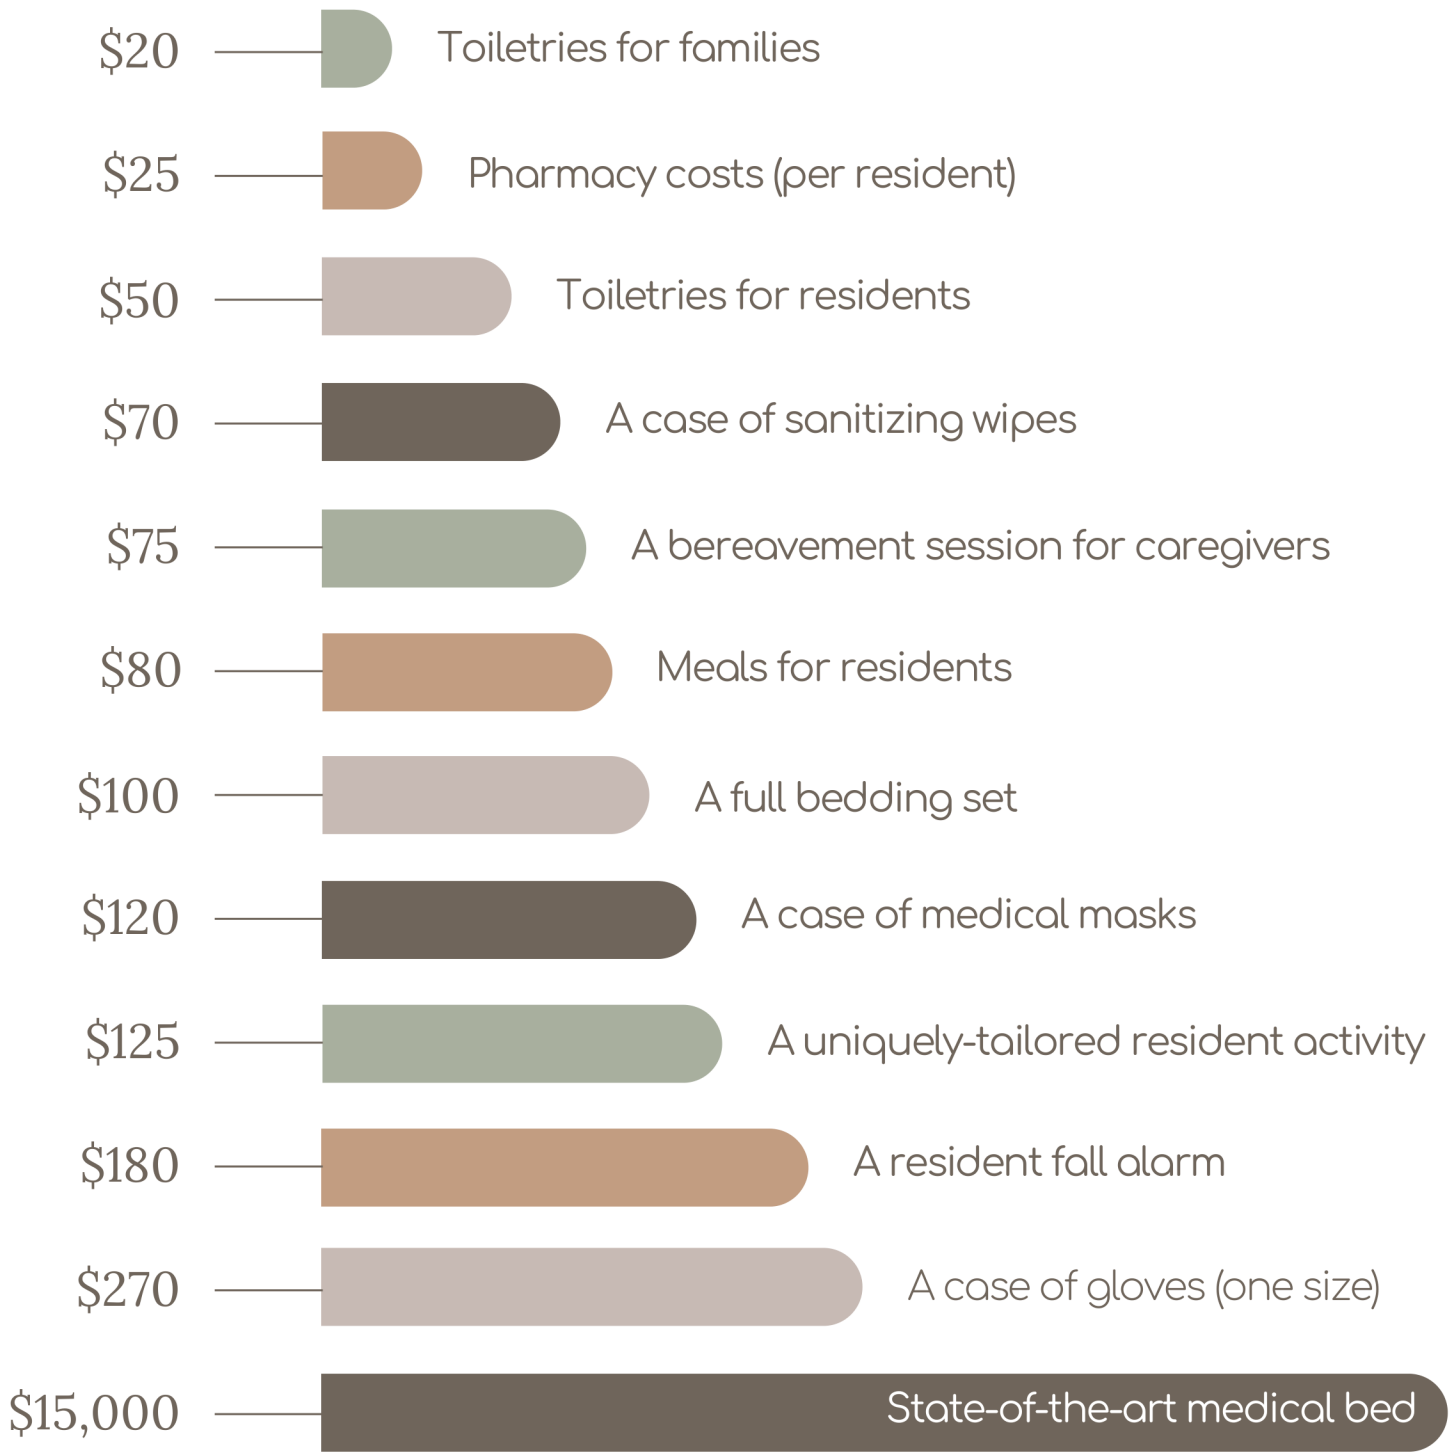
$20 Toiletries for families

$25 Pharmacy costs (per resident)

$50 Toiletries for residents

$70 A case of sanitizing wipes

$75 A bereavement session for caregivers

$80 Meals for residents

$100 A full bedding set

$120 A case of medical masks

$125 A uniquely-tailored resident activity

$180 A resident fall alarm

$270 A case of gloves (one size)

$15,000 State-of-the-art medical bed